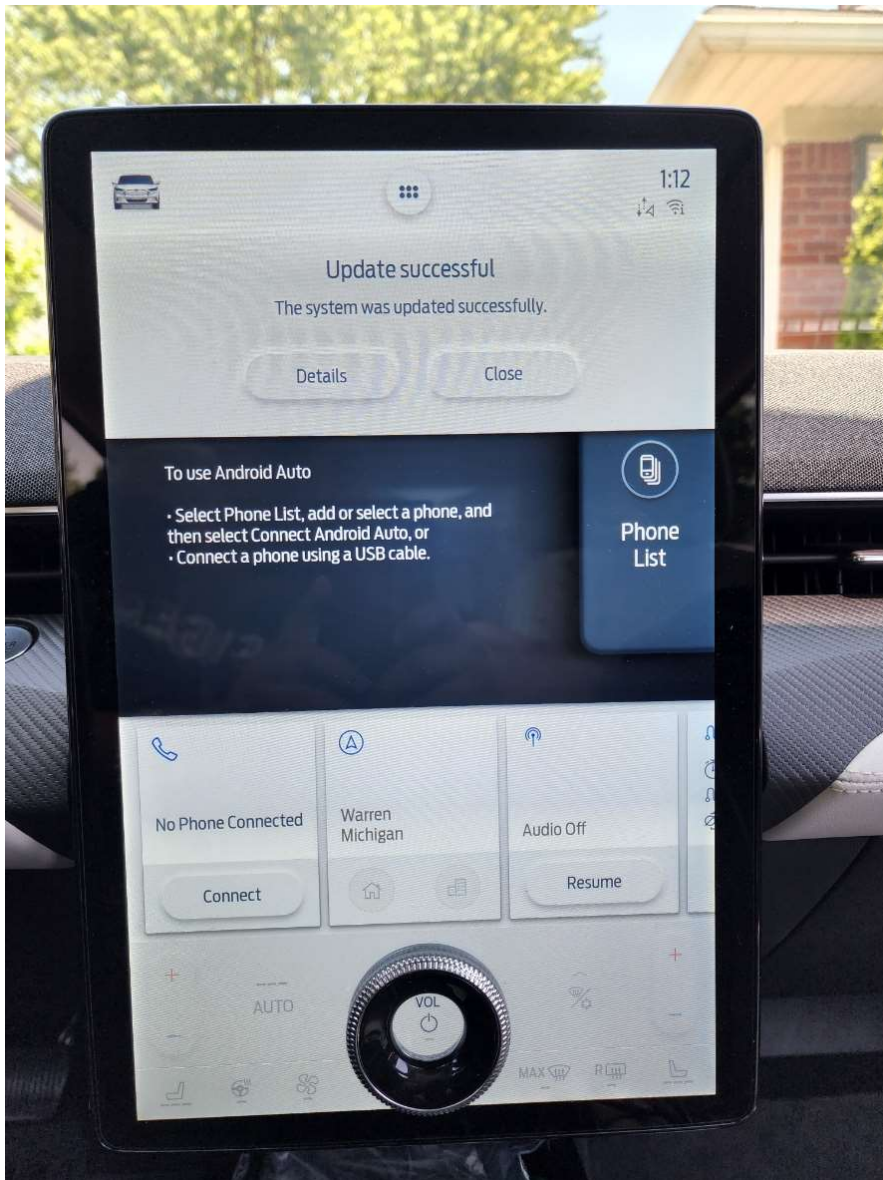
1:12

Update successful

The system was updated successfully.

Details

Close

To use Android Auto

• Select Phone List, add or select a phone, and then select Connect Android Auto, or
• Connect a phone using a USB cable.

Phone List

No Phone Connected

Connect

Warren Michigan

Audio Off

Resume

AUTO

VOL

MAX

R